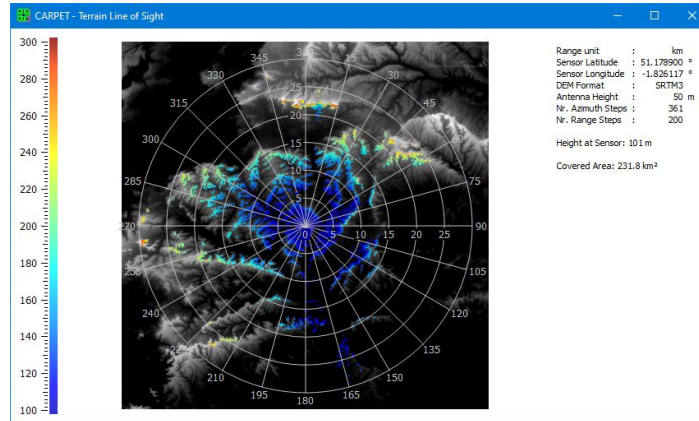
CARPET - Terrain Line of Sight

300
280
260
240
220
200
180
160
140
120
100

345
330
315
300
285
270
255
240
225
210
195
180
165
150
135
120
105
90
75
60
45
30
15

25
20
15
10
5
0
5
10
15
20
25

Range unit : km
Sensor Latitude : 51.178900 °
Sensor Longitude : -1.826117 °
DEM Format : SRTM3
Antenna Height : 50 m
Nr. Azimuth Steps : 361
Nr. Range Steps : 200

Height at Sensor: 101 m

Covered Area: 231.8 km²